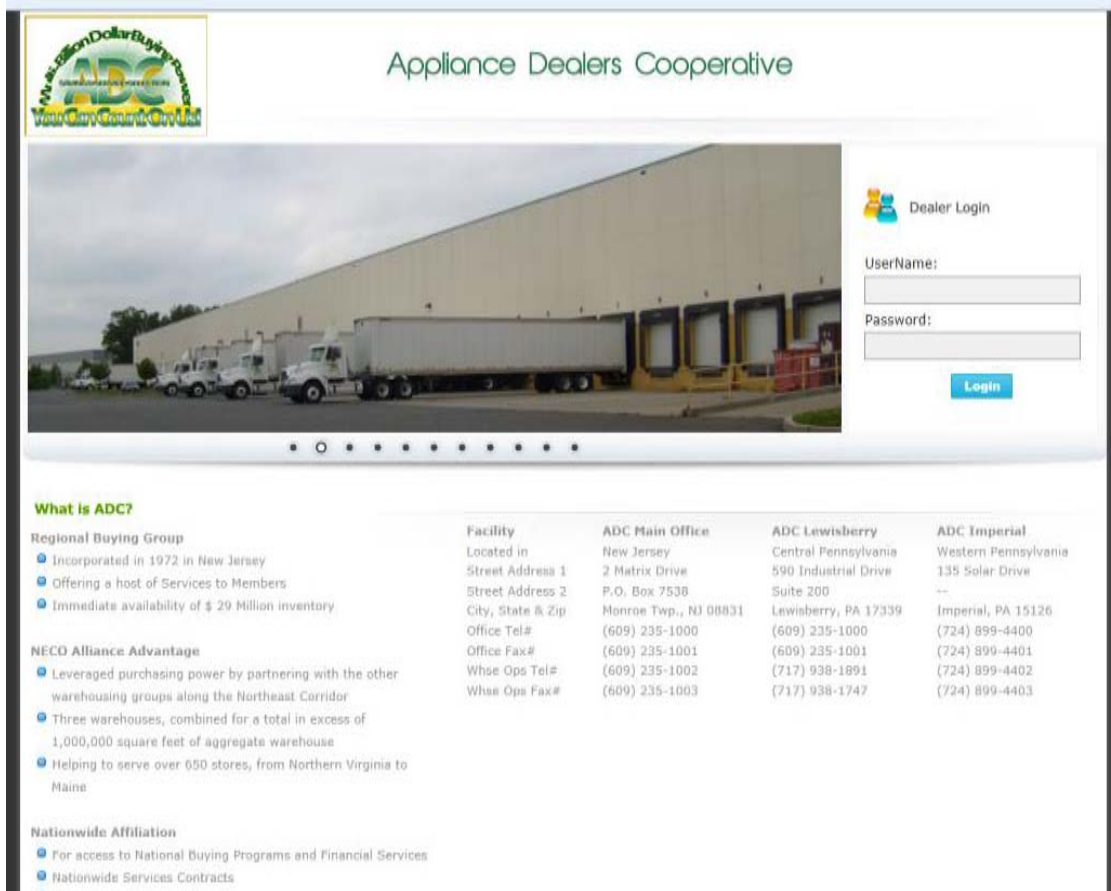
Multi-Billion Dollar Buying Power
ADC
You Can Count On Us!

Appliance Dealers Cooperative

Dealer Login

UserName:

Password:

Login

What is ADC?

Regional Buying Group
Incorporated in 1972 in New Jersey
Offering a host of Services to Members
Immediate availability of $ 29 Million inventory

NECO Alliance Advantage
Leveraged purchasing power by partnering with the other warehousing groups along the Northeast Corridor
Three warehouses, combined for a total in excess of 1,000,000 square feet of aggregate warehouse
Helping to serve over 650 stores, from Northern Virginia to Maine

Nationwide Affiliation
For access to National Buying Programs and Financial Services
Nationwide Services Contracts

| Facility | ADC Main Office | ADC Lewisberry | ADC Imperial |
|---|---|---|---|
| Located in | New Jersey | Central Pennsylvania | Western Pennsylvania |
| Street Address 1 | 2 Matrix Drive | 590 Industrial Drive | 135 Solar Drive |
| Street Address 2 | P.O. Box 7538 | Suite 200 | -- |
| City, State & Zip | Monroe Twp., NJ 08831 | Lewisberry, PA 17339 | Imperial, PA 15126 |
| Office Tel# | (609) 235-1000 | (609) 235-1000 | (724) 899-4400 |
| Office Fax# | (609) 235-1001 | (609) 235-1001 | (724) 899-4401 |
| Whse Ops Tel# | (609) 235-1002 | (717) 938-1891 | (724) 899-4402 |
| Whse Ops Fax# | (609) 235-1003 | (717) 938-1747 | (724) 899-4403 |